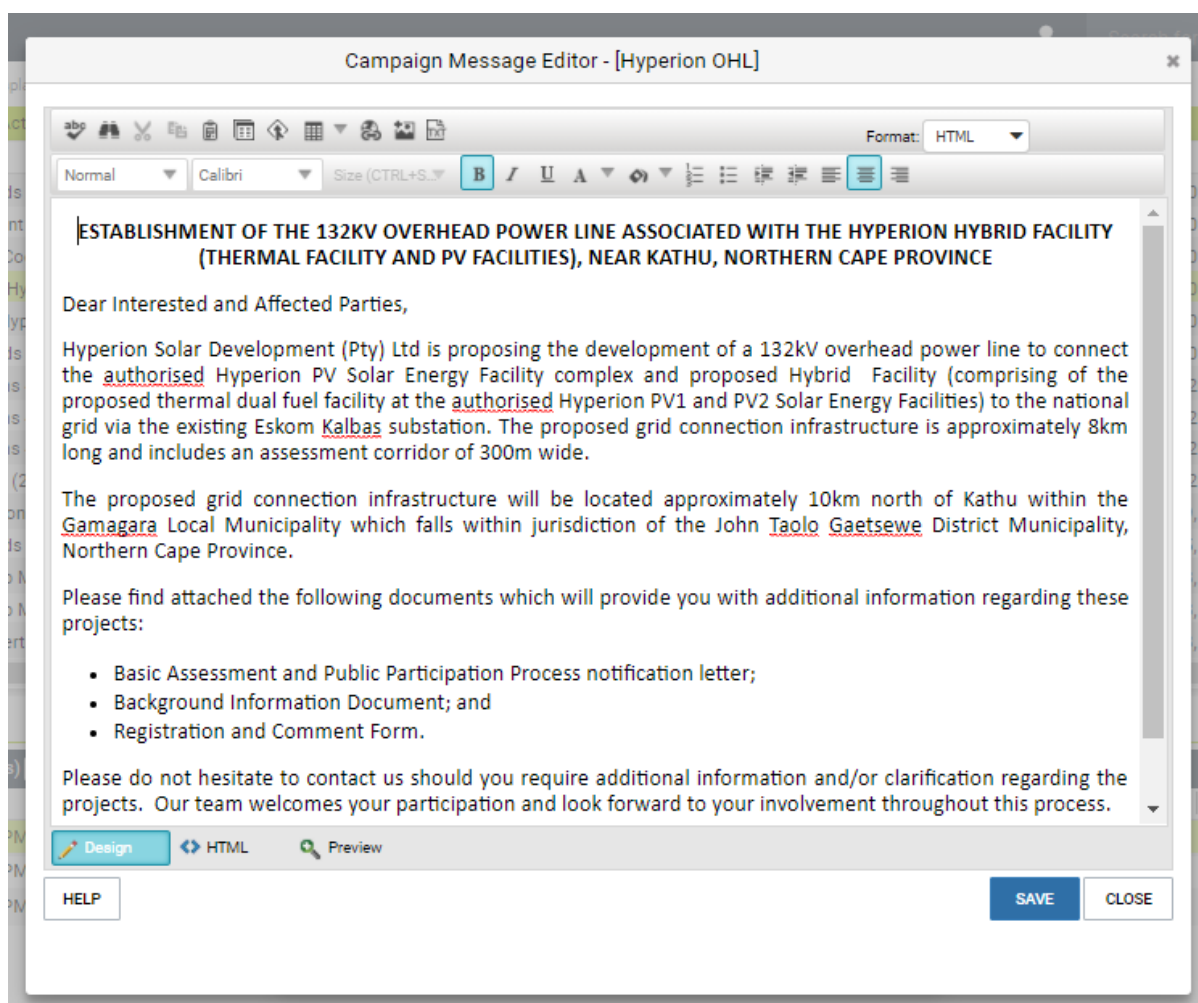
Campaign Message Editor - [Hyperion OHL]

×

Format: HTML

Normal Calibri Size (CTRL+S...

B I U A

ESTABLISHMENT OF THE 132KV OVERHEAD POWER LINE ASSOCIATED WITH THE HYPERION HYBRID FACILITY (THERMAL FACILITY AND PV FACILITIES), NEAR KATHU, NORTHERN CAPE PROVINCE

Dear Interested and Affected Parties,

Hyperion Solar Development (Pty) Ltd is proposing the development of a 132kV overhead power line to connect the authorised Hyperion PV Solar Energy Facility complex and proposed Hybrid Facility (comprising of the proposed thermal dual fuel facility at the authorised Hyperion PV1 and PV2 Solar Energy Facilities) to the national grid via the existing Eskom Kalbas substation. The proposed grid connection infrastructure is approximately 8km long and includes an assessment corridor of 300m wide.

The proposed grid connection infrastructure will be located approximately 10km north of Kathu within the Gamagara Local Municipality which falls within jurisdiction of the John Taolo Gaetsewe District Municipality, Northern Cape Province.

Please find attached the following documents which will provide you with additional information regarding these projects:

- Basic Assessment and Public Participation Process notification letter;
- Background Information Document; and
- Registration and Comment Form.

Please do not hesitate to contact us should you require additional information and/or clarification regarding the projects. Our team welcomes your participation and look forward to your involvement throughout this process.

Design HTML Preview

HELP

SAVE CLOSE